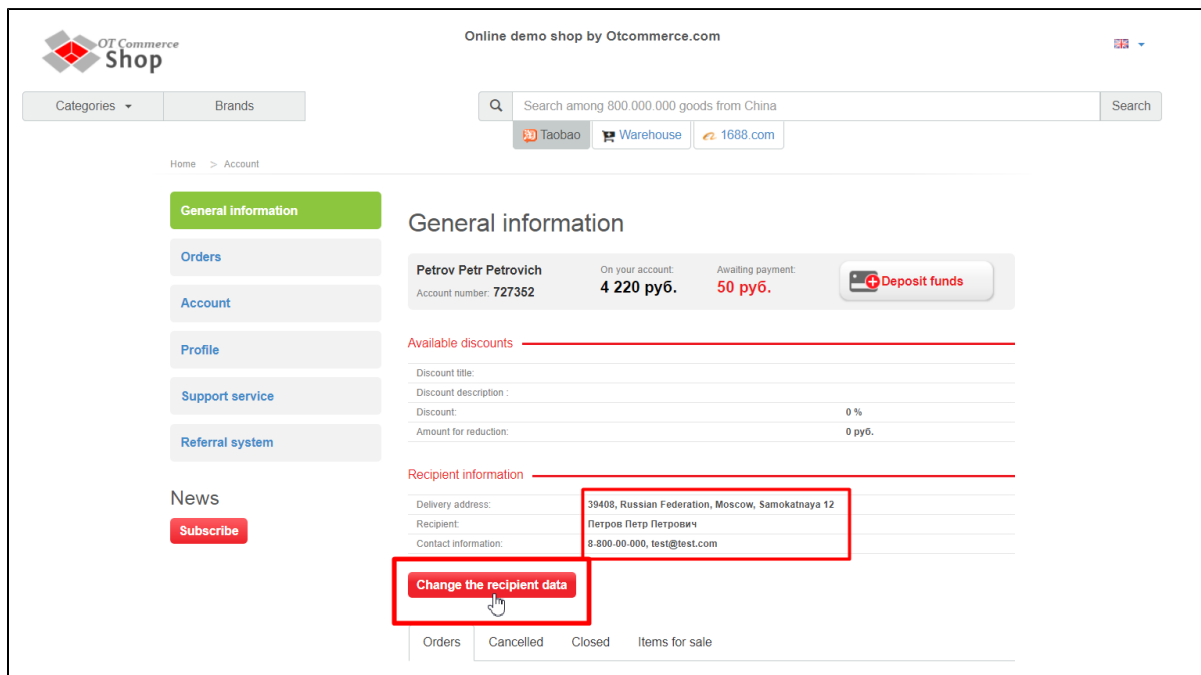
OT Commerce Shop

Online demo shop by Otcommerce.com

Categories

Brands

Search among 800.000.000 goods from China

Search

Taobao

Warehouse

1688.com

Home > Account

General information

Orders

Account

Profile

Support service

Referral system

News

Subscribe

General information

Petrov Petr Petrovich

Account number: 727352

On your account:

4 220 руб.

Awaiting payment:

50 руб.

Deposit funds

Available discounts

| | |
|---|---|
| Discount title: | |
| Discount description : | |
| Discount: | 0 % |
| Amount for reduction: | 0 руб. |

Recipient information

| | |
|---|---|
| Delivery address: | 39408, Russian Federation, Moscow, Samokatnaya 12 |
| Recipient: | Петров Петр Петрович |
| Contact information: | 8-800-00-000, test@test.com |

Change the recipient data

Orders

Cancelled

Closed

Items for sale